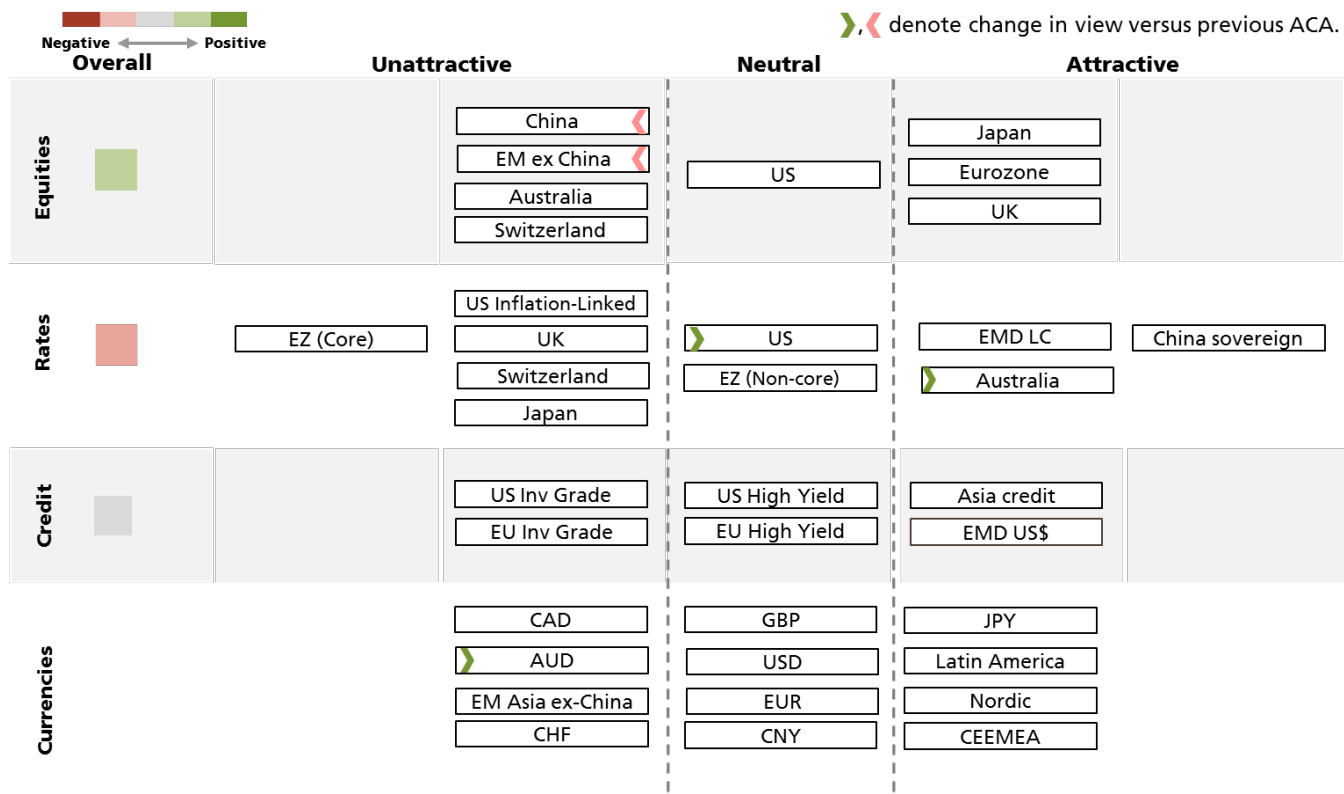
Negative ⟷ Positive

❯,❮ denote change in view versus previous ACA.

| | Overall | Unattractive | | Neutral | Attractive | |
|---|---|---|---|---|---|---|
| Equities | | | China ❮<br>EM ex China ❮<br>Australia<br>Switzerland | US | Japan<br>Eurozone<br>UK | |
| Rates | | EZ (Core) | US Inflation-Linked<br>UK<br>Switzerland<br>Japan | ❯ US<br>EZ (Non-core) | EMD LC<br>❯ Australia | China sovereign |
| Credit | | | US Inv Grade<br>EU Inv Grade | US High Yield<br>EU High Yield | Asia credit<br>EMD US$ | |
| Currencies | | | CAD<br>❯ AUD<br>EM Asia ex-China<br>CHF | GBP<br>USD<br>EUR<br>CNY | JPY<br>Latin America<br>Nordic<br>CEEMEA | |